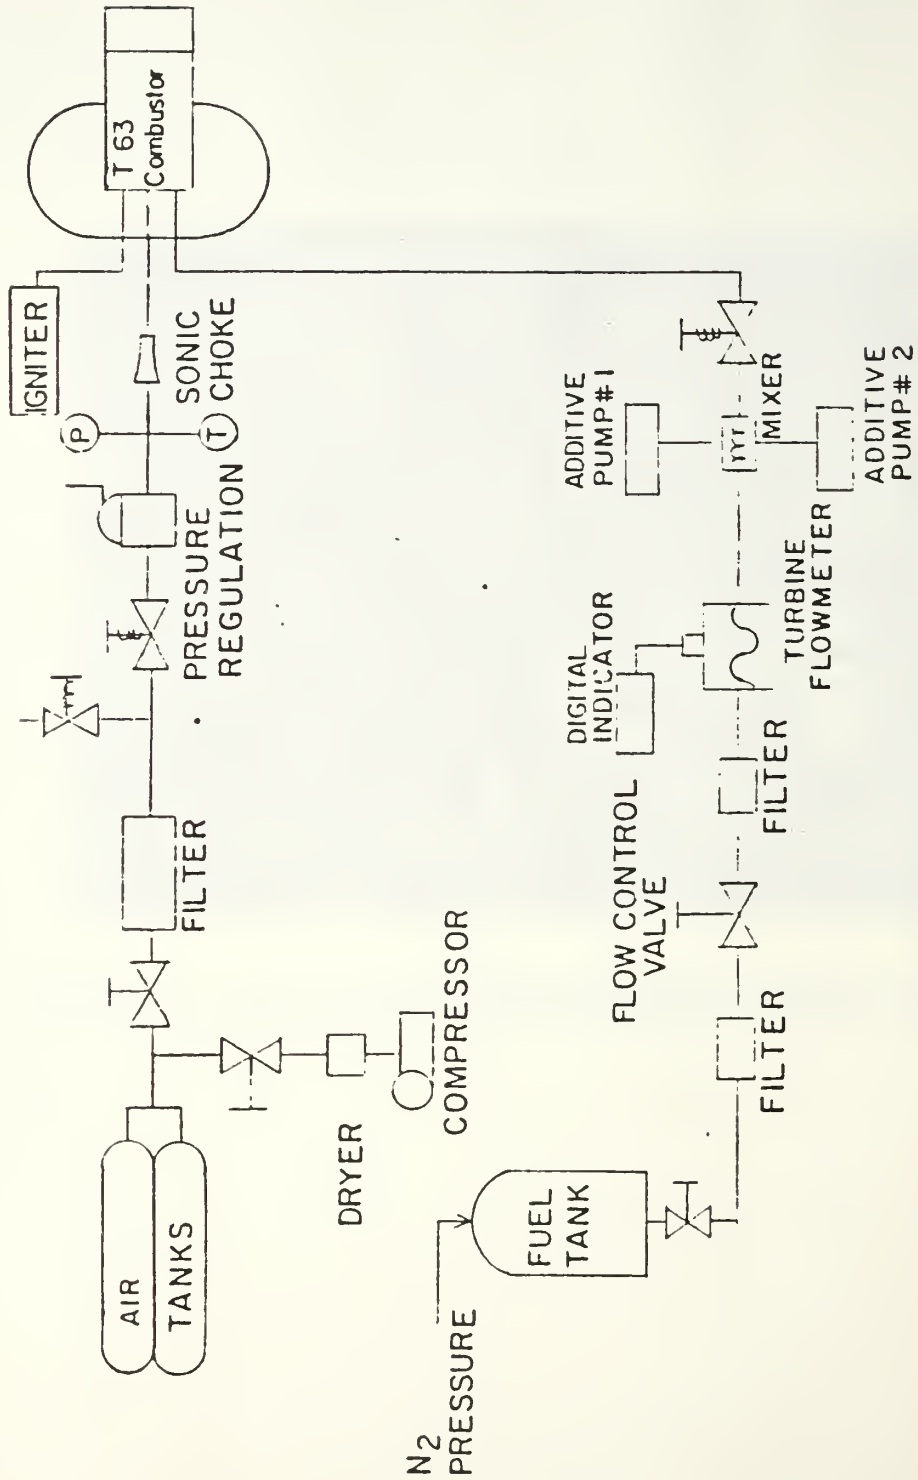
AIR TANKS

DRYER

COMPRESSOR

FILTER

PRESSURE REGULATION

P

T

SONIC CHOKE

IGNITER

T 63 Combustor

$N_2$ PRESSURE

FUEL TANK

FILTER

FLOW CONTROL VALVE

FILTER

DIGITAL INDICATOR

TURBINE FLOWMETER

ADDITIVE PUMP #1

MIXER

ADDITIVE PUMP # 2